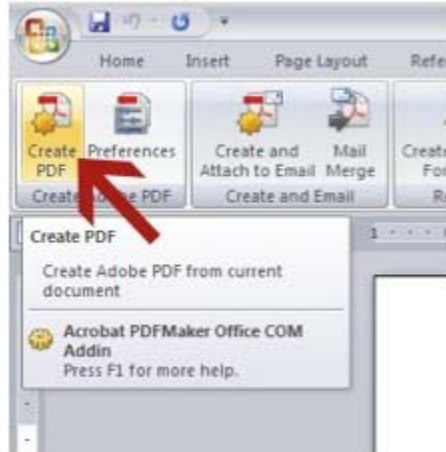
Home Insert Page Layout Refe

Create PDF Preferences
Create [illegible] PDF

Create and Attach to Email Mail Merge
Create and Email

Create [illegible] For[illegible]
R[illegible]

Create PDF

Create Adobe PDF from current document

Acrobat PDFMaker Office COM Addin
Press F1 for more help.